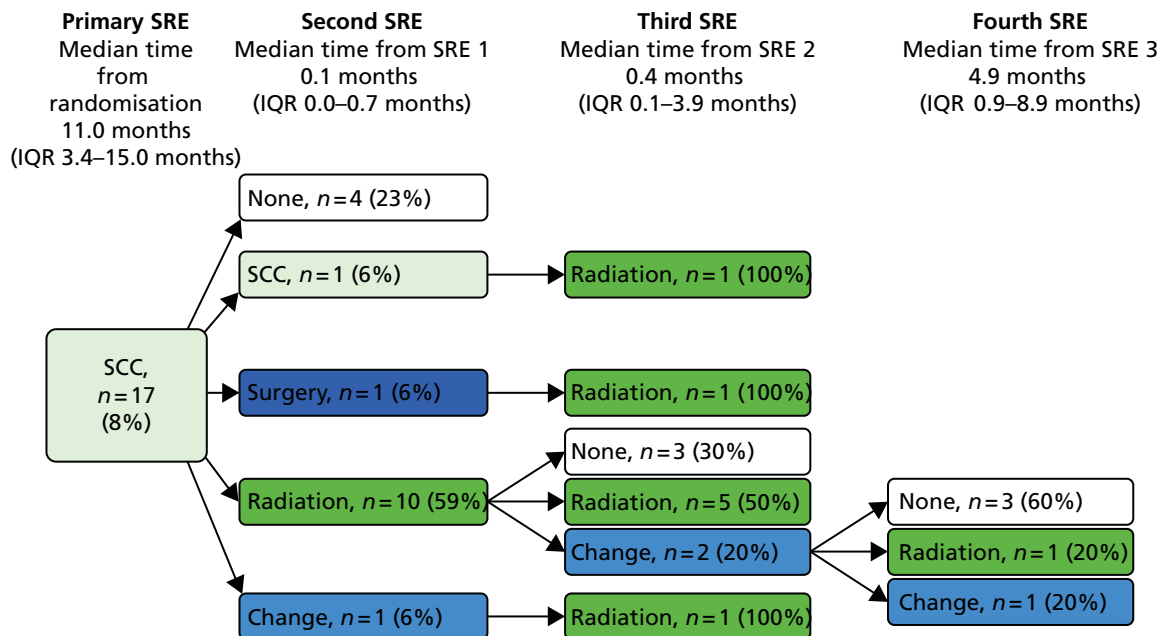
**Primary SRE**
Median time from randomisation
11.0 months
(IQR 3.4–15.0 months)

**Second SRE**
Median time from SRE 1
0.1 months
(IQR 0.0–0.7 months)

**Third SRE**
Median time from SRE 2
0.4 months
(IQR 0.1–3.9 months)

**Fourth SRE**
Median time from SRE 3
4.9 months
(IQR 0.9–8.9 months)

SCC, $n = 17$ (8%)

None, $n = 4$ (23%)

SCC, $n = 1$ (6%)

Radiation, $n = 1$ (100%)

Surgery, $n = 1$ (6%)

Radiation, $n = 1$ (100%)

None, $n = 3$ (30%)

Radiation, $n = 10$ (59%)

Radiation, $n = 5$ (50%)

Change, $n = 2$ (20%)

None, $n = 3$ (60%)

Radiation, $n = 1$ (20%)

Change, $n = 1$ (20%)

Change, $n = 1$ (6%)

Radiation, $n = 1$ (100%)